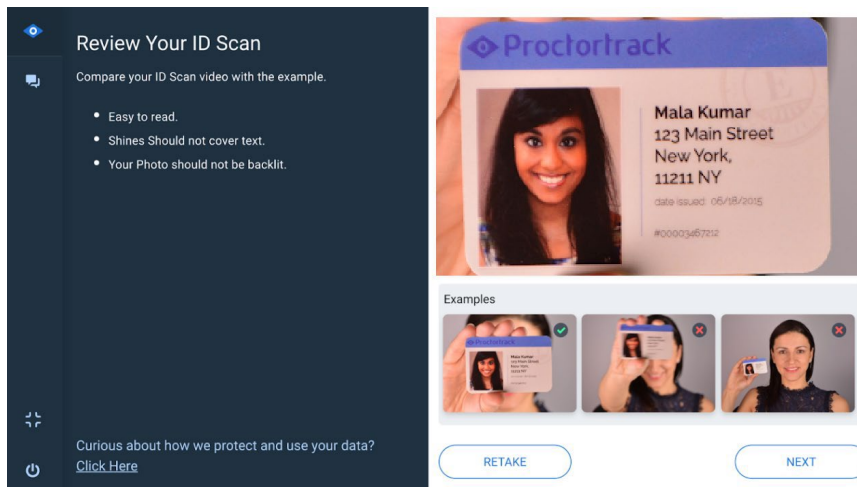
Review Your ID Scan

Compare your ID Scan video with the example.

- Easy to read.
- Shines Should not cover text.
- Your Photo should not be backlit.

Curious about how we protect and use your data?
Click Here

Proctortrack

Mala Kumar
123 Main Street
New York,
11211 NY

date issued: 06/18/2015

#00023467212

Examples

RETAKE

NEXT